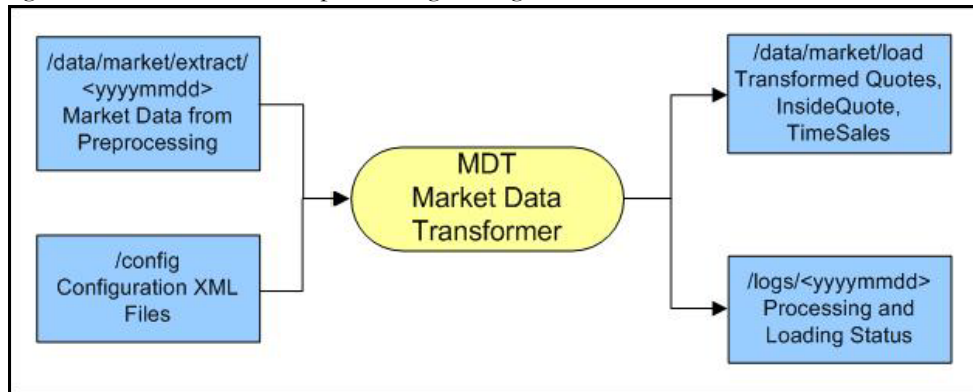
/data/market/extract/<yyyymmdd> Market Data from Preprocessing

/config Configuration XML Files

MDT Market Data Transformer

/data/market/load Transformed Quotes, InsideQuote, TimeSales

/logs/<yyyymmdd> Processing and Loading Status